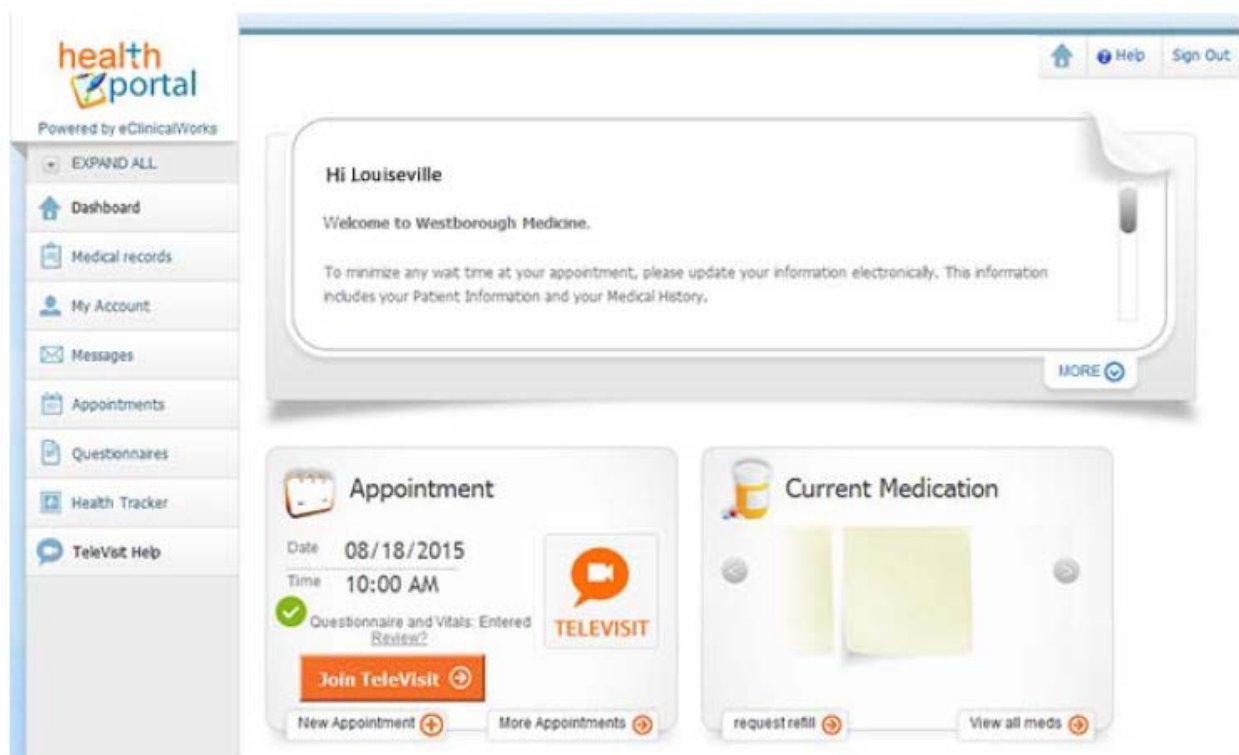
health portal
Powered by eClinicalWorks

Help Sign Out

EXPAND ALL
Dashboard
Medical records
My Account
Messages
Appointments
Questionnaires
Health Tracker
TeleVisit Help

Hi Louiseville

Welcome to Westborough Medicine.

To minimize any wait time at your appointment, please update your information electronically. This information includes your Patient Information and your Medical History.

MORE

Appointment
Date 08/18/2015
Time 10:00 AM
Questionnaire and Vitals: Entered
Review?
TELEVISIT
Join TeleVisit
New Appointment
More Appointments

Current Medication
request refill
View all meds